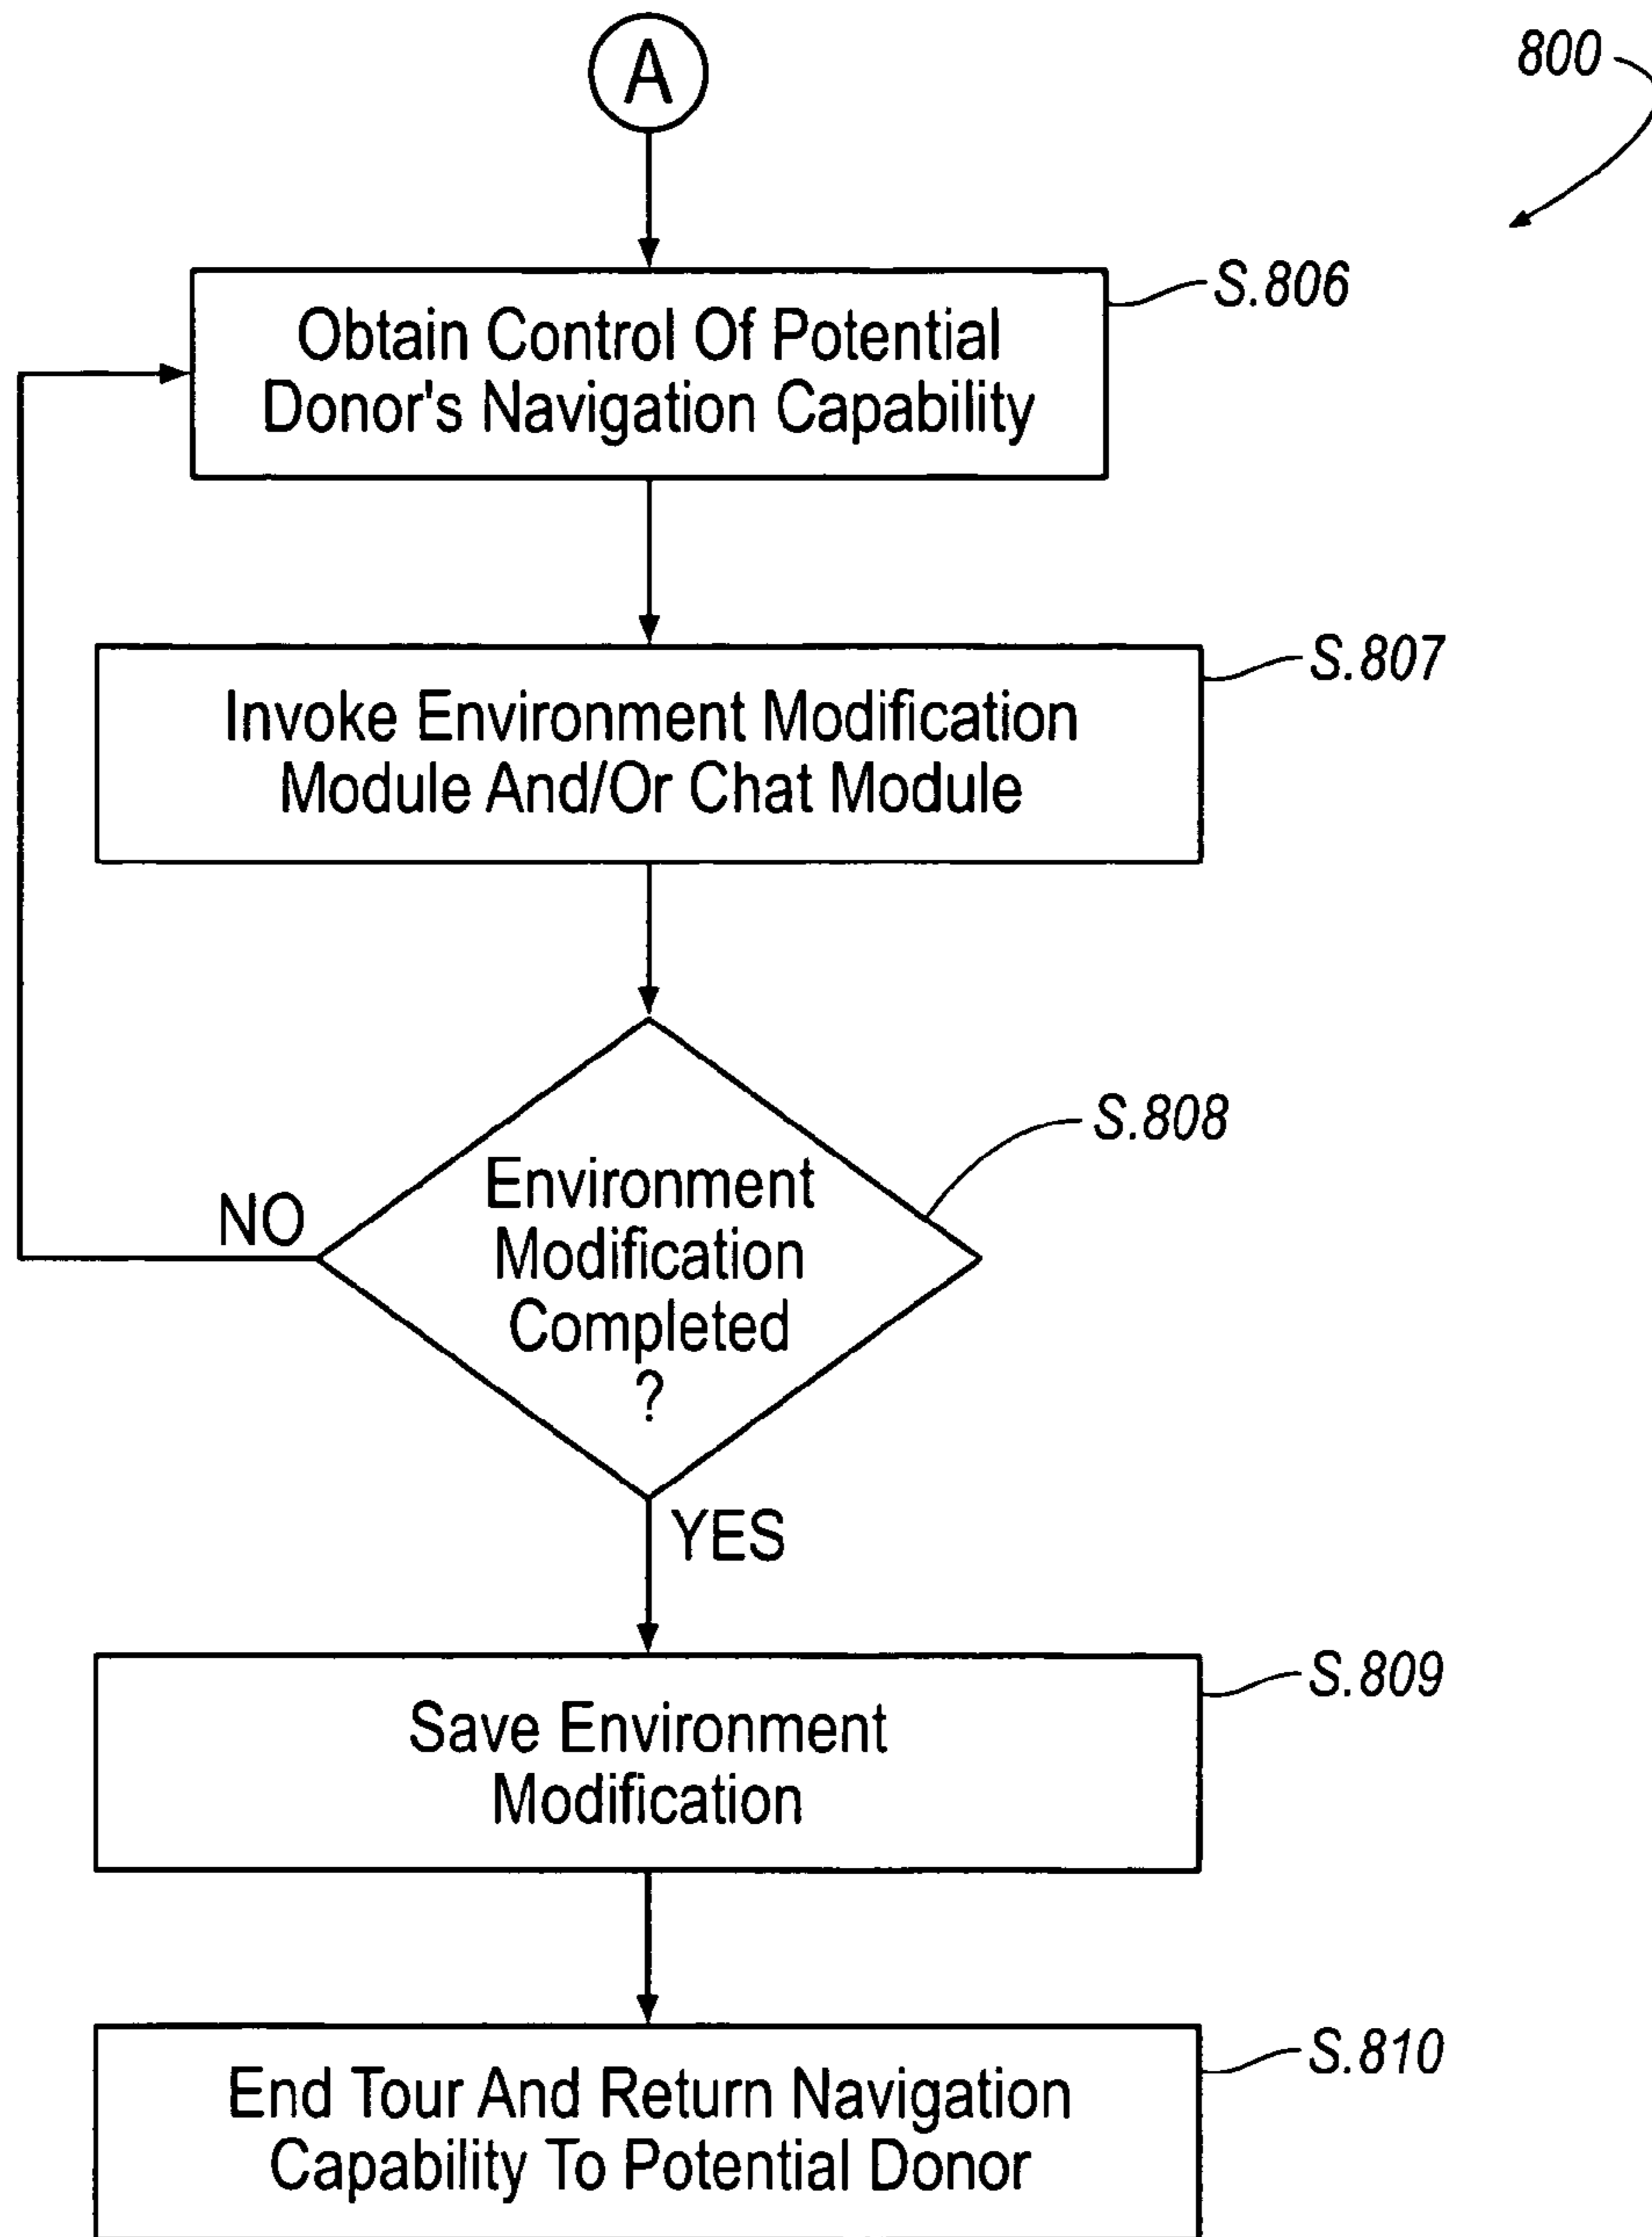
A

800

S.806

Obtain Control Of Potential Donor's Navigation Capability

S.807

Invoke Environment Modification Module And/Or Chat Module

S.808

NO

Environment Modification Completed ?

YES

S.809

Save Environment Modification

S.810

End Tour And Return Navigation Capability To Potential Donor